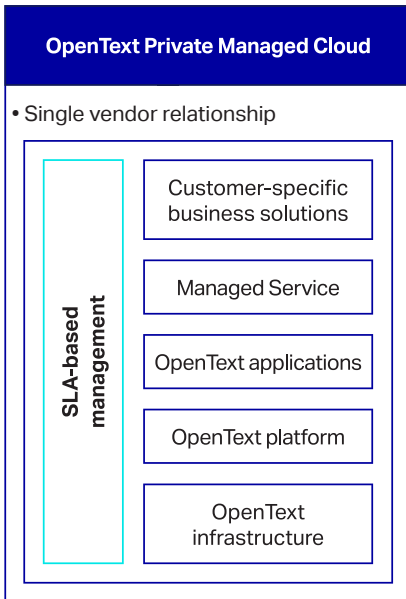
OpenText Private Managed Cloud

• Single vendor relationship

SLA-based management

Customer-specific business solutions

Managed Service

OpenText applications

OpenText platform

OpenText infrastructure